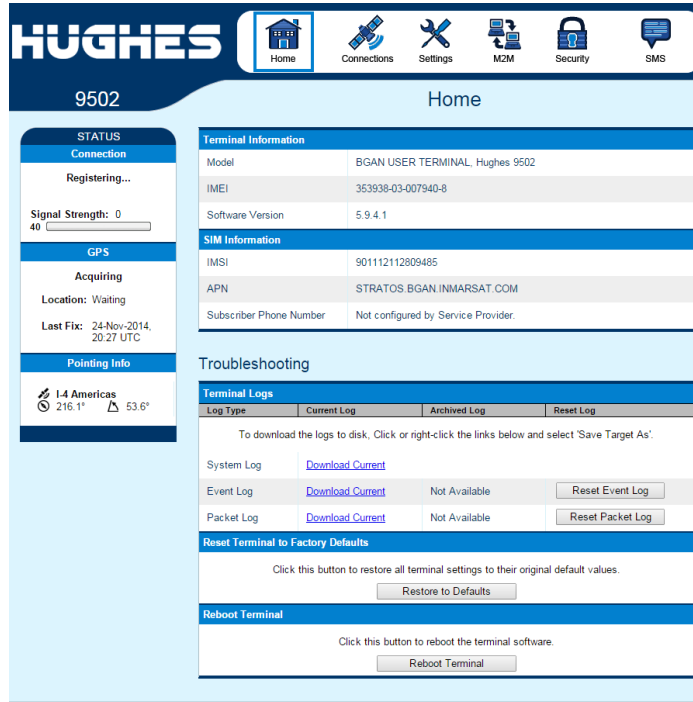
HUGHES

Home Connections Settings M2M Security SMS

9502

Home

STATUS

Connection

Registering...

Signal Strength: 0

40

GPS

Acquiring

Location: Waiting

Last Fix: 24-Nov-2014, 20:27 UTC

Pointing Info

I-4 Americas

216.1° 53.6°

Terminal Information

| Model | BGAN USER TERMINAL, Hughes 9502 |
|---|---|
| IMEI | 353938-03-007940-8 |
| Software Version | 5.9.4.1 |

SIM Information

| IMSI | 901112112809485 |
|---|---|
| APN | STRATOS.BGAN.INMARSAT.COM |
| Subscriber Phone Number | Not configured by Service Provider. |

Troubleshooting

Terminal Logs

| Log Type | Current Log | Archived Log | Reset Log |
|---|---|---|---|
| System Log | Download Current | | |
| Event Log | Download Current | Not Available | Reset Event Log |
| Packet Log | Download Current | Not Available | Reset Packet Log |

To download the logs to disk, Click or right-click the links below and select 'Save Target As'.

Reset Terminal to Factory Defaults

Click this button to restore all terminal settings to their original default values.

Restore to Defaults

Reboot Terminal

Click this button to reboot the terminal software.

Reboot Terminal